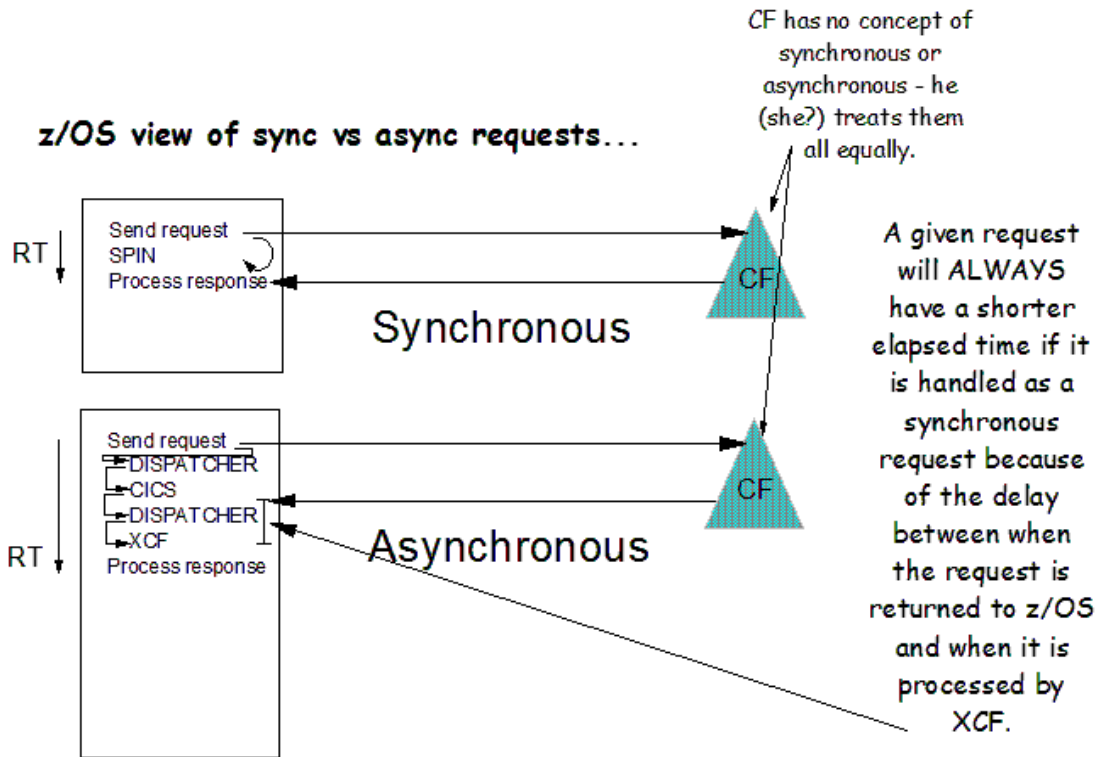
CF has no concept of synchronous or asynchronous - he (she?) treats them all equally.

z/OS view of sync vs async requests...

RT

Send request
SPIN
Process response

CF

Synchronous

A given request will ALWAYS have a shorter elapsed time if it is handled as a synchronous request because of the delay between when the request is returned to z/OS and when it is processed by XCF.

RT

Send request
DISPATCHER
CICS
DISPATCHER
XCF
Process response

CF

Asynchronous